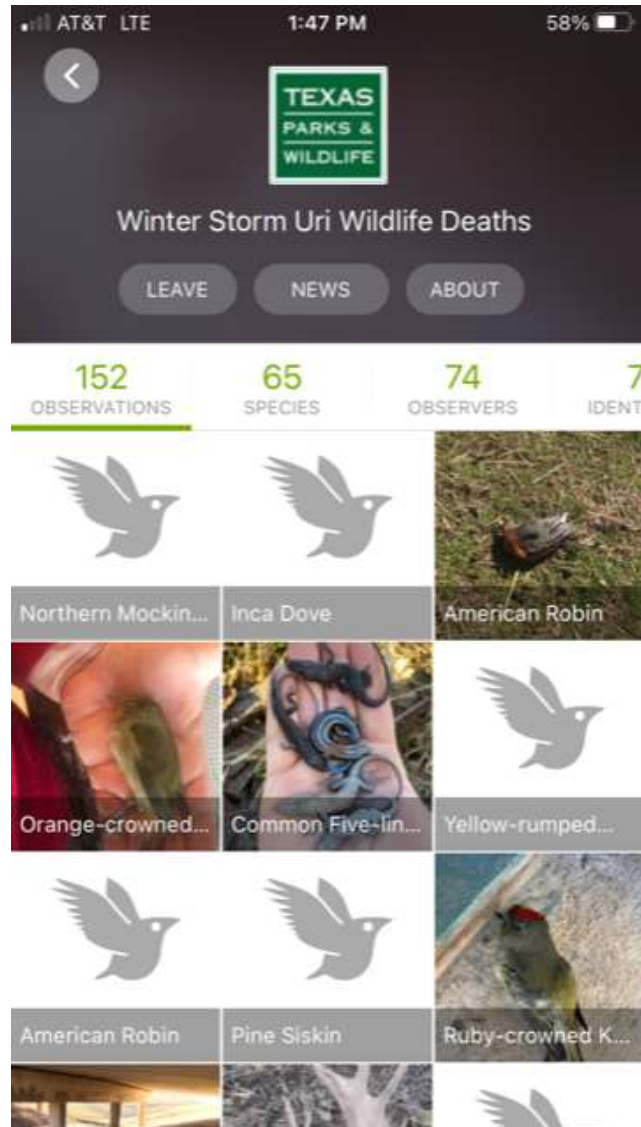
AT&T LTE 1:47 PM 58%

TEXAS PARKS & WILDLIFE

Winter Storm Uri Wildlife Deaths

LEAVE NEWS ABOUT

152 OBSERVATIONS
65 SPECIES
74 OBSERVERS
7 IDENT

Northern Mockin...
Inca Dove
American Robin
Orange-crowned...
Common Five-lin...
Yellow-rumped...
American Robin
Pine Siskin
Ruby-crowned K...